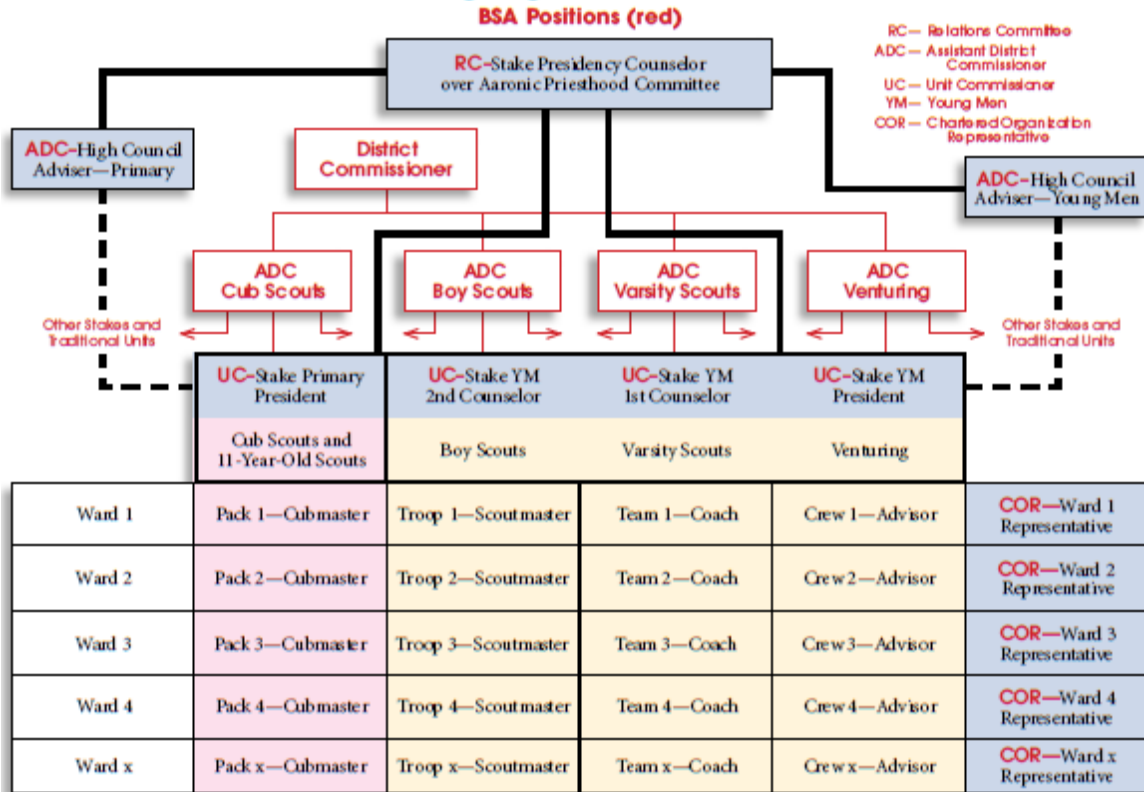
BSA Positions (red)

RC— Relations Committee
ADC— Assistant District Commissioner
UC— Unit Commissioner
YM— Young Men
COR— Chartered Organization Representative

RC-Stake Presidency Counselor over Aaronic Priesthood Committee

ADC-High Council Adviser—Primary

District Commissioner

ADC-High Council Adviser—Young Men

ADC Cub Scouts

ADC Boy Scouts

ADC Varsity Scouts

ADC Venturing

Other Stakes and Traditional Units

Other Stakes and Traditional Units

| UC-Stake Primary President | UC-Stake YM 2nd Counselor | UC-Stake YM 1st Counselor | UC-Stake YM President |
|---|---|---|---|
| Cub Scouts and 11-Year-Old Scouts | Boy Scouts | Varsity Scouts | Venturing |

| | | | | | |
|---|---|---|---|---|---|
| Ward 1 | Pack 1—Cubmaster | Troop 1—Scoutmaster | Team 1—Coach | Crew 1—Advisor | COR—Ward 1 Representative |
| Ward 2 | Pack 2—Cubmaster | Troop 2—Scoutmaster | Team 2—Coach | Crew 2—Advisor | COR—Ward 2 Representative |
| Ward 3 | Pack 3—Cubmaster | Troop 3—Scoutmaster | Team 3—Coach | Crew 3—Advisor | COR—Ward 3 Representative |
| Ward 4 | Pack 4—Cubmaster | Troop 4—Scoutmaster | Team 4—Coach | Crew 4—Advisor | COR—Ward 4 Representative |
| Ward x | Pack x—Cubmaster | Troop x—Scoutmaster | Team x—Coach | Crew x—Advisor | COR—Ward x Representative |